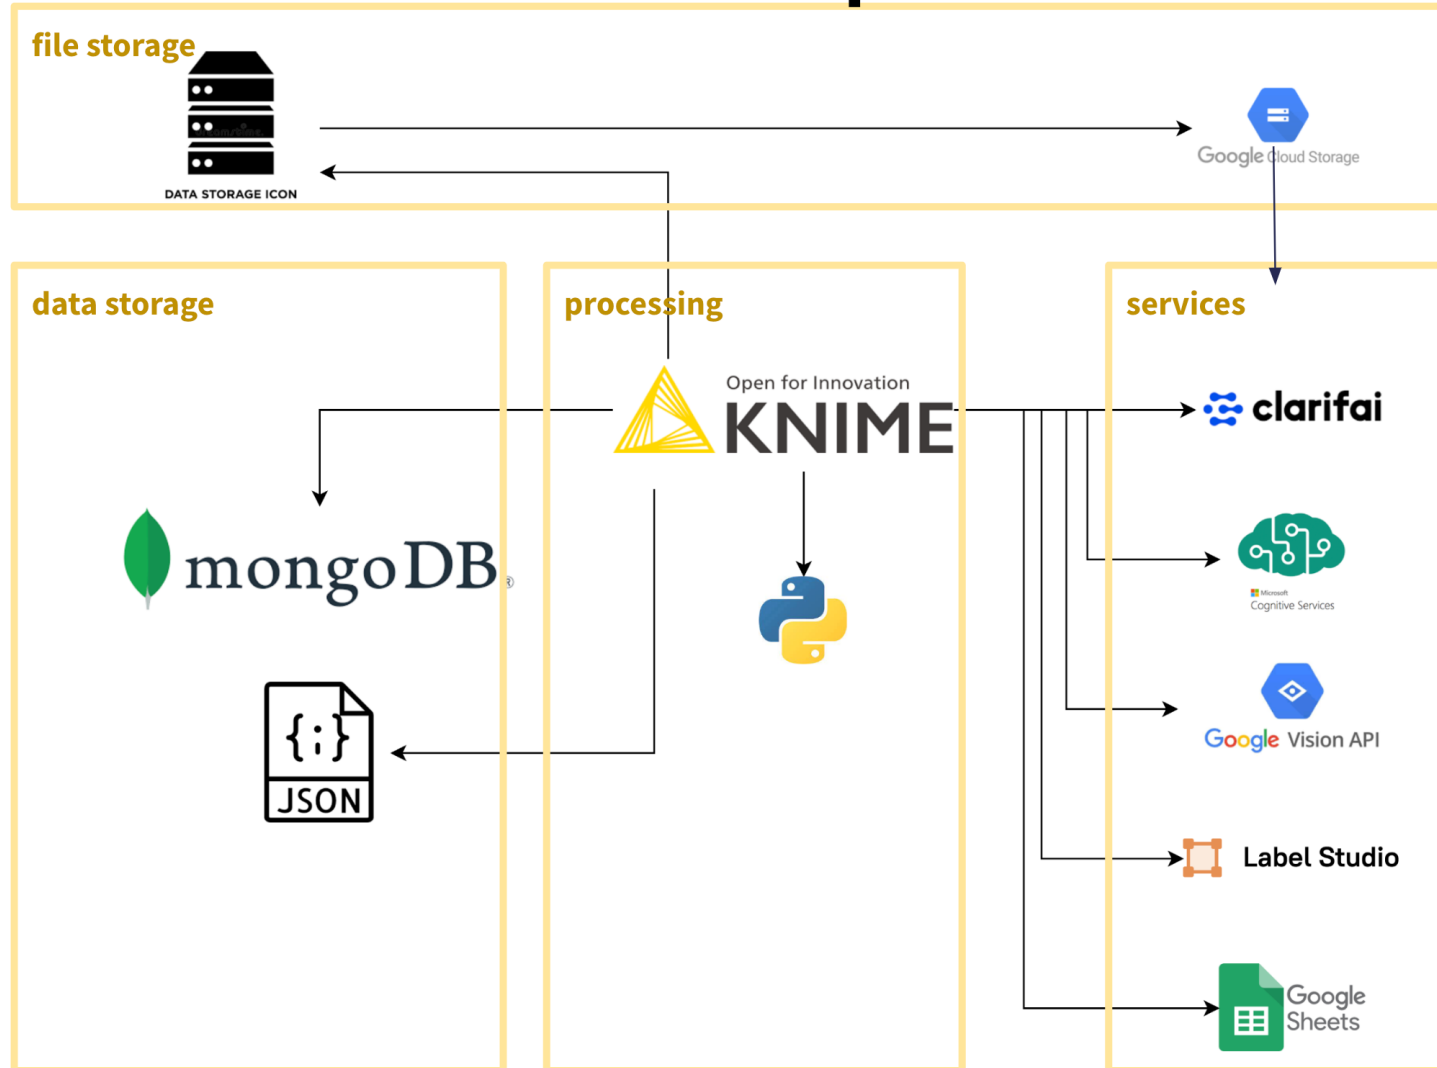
file storage

DATA STORAGE ICON

Google Cloud Storage

data storage

processing

services

Open for Innovation
KNIME

clarifai

mongoDB

Microsoft
Cognitive Services

{;}
JSON

Google Vision API

Label Studio

Google Sheets